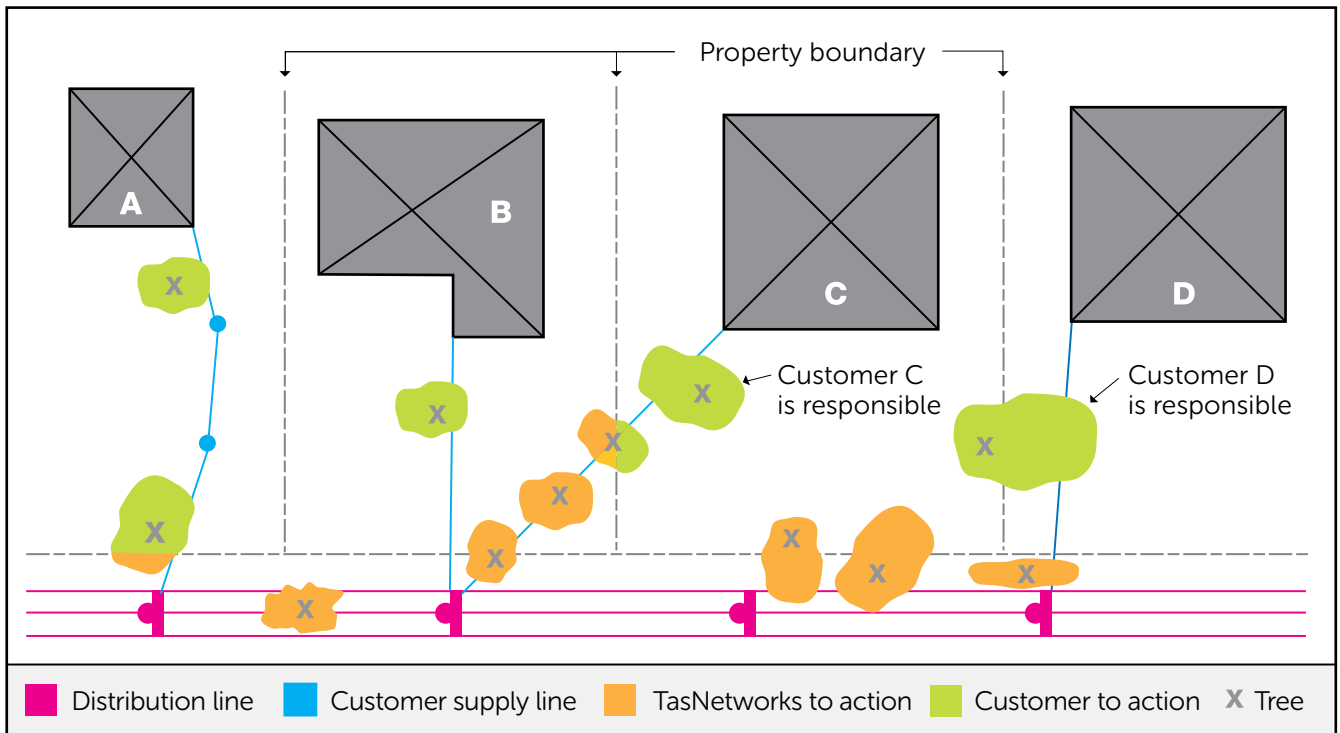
Property boundary

A

X

X

B

X

X

X

X

X

C

X

Customer C is responsible

D

X

Customer D is responsible

X

X

X

X

Distribution line

Customer supply line

TasNetworks to action

Customer to action

X Tree